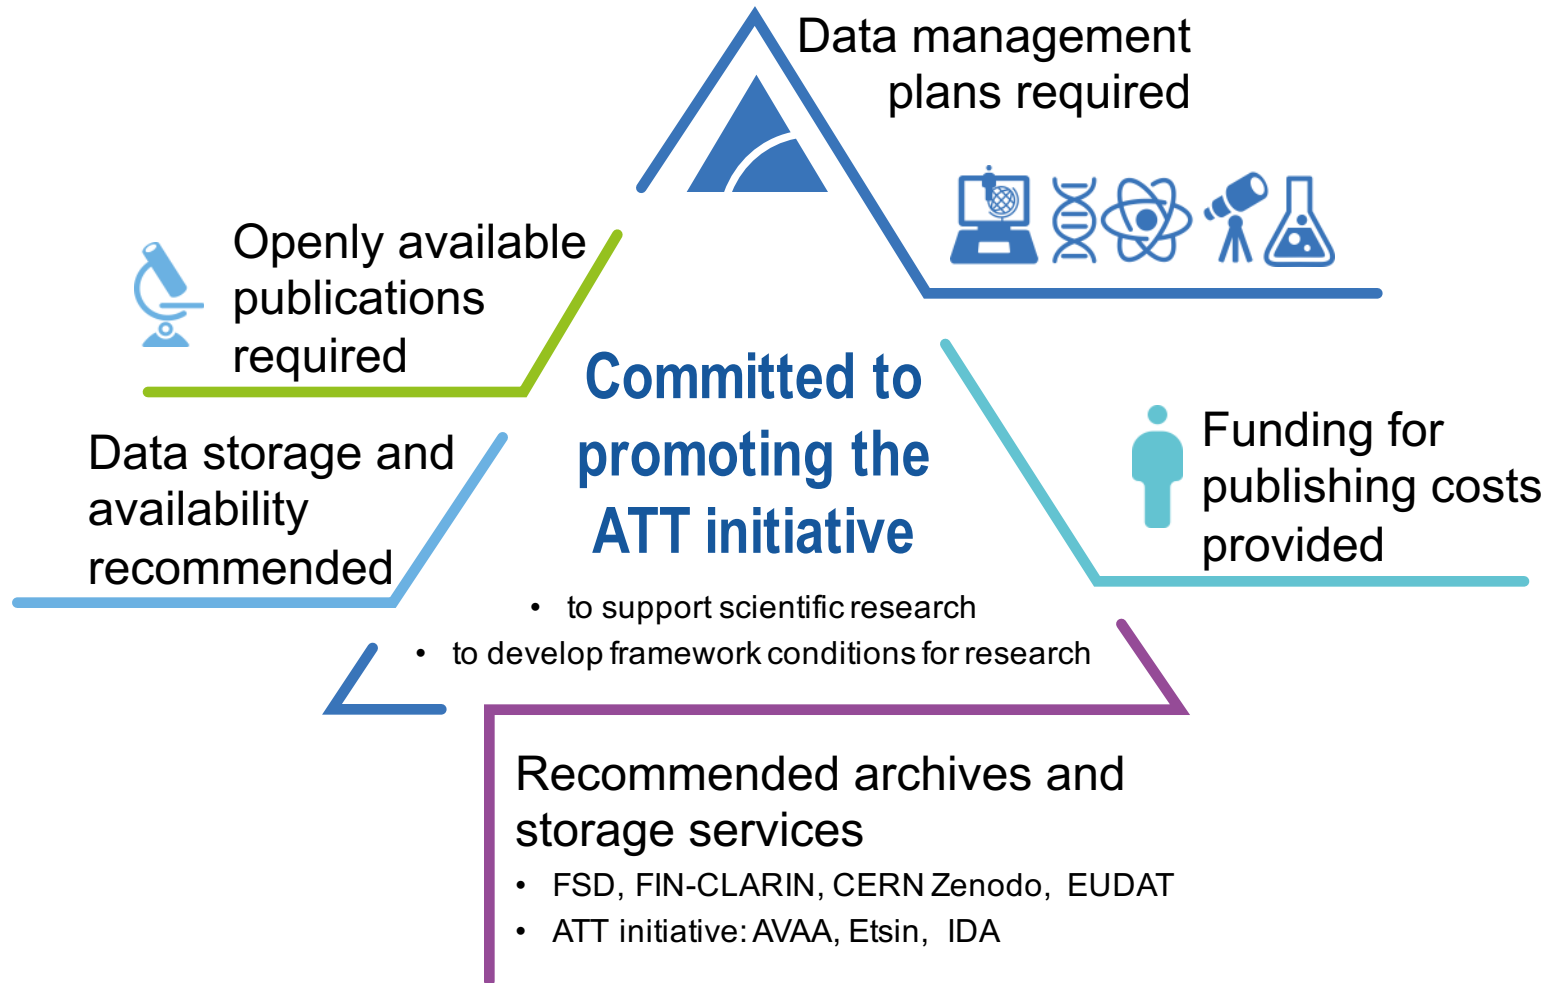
Data management plans required

Openly available publications required

Committed to promoting the ATT initiative

• to support scientific research
• to develop framework conditions for research

Funding for publishing costs provided

Data storage and availability recommended

Recommended archives and storage services
• FSD, FIN-CLARIN, CERN Zenodo, EUDAT
• ATT initiative: AVAA, Etsin, IDA